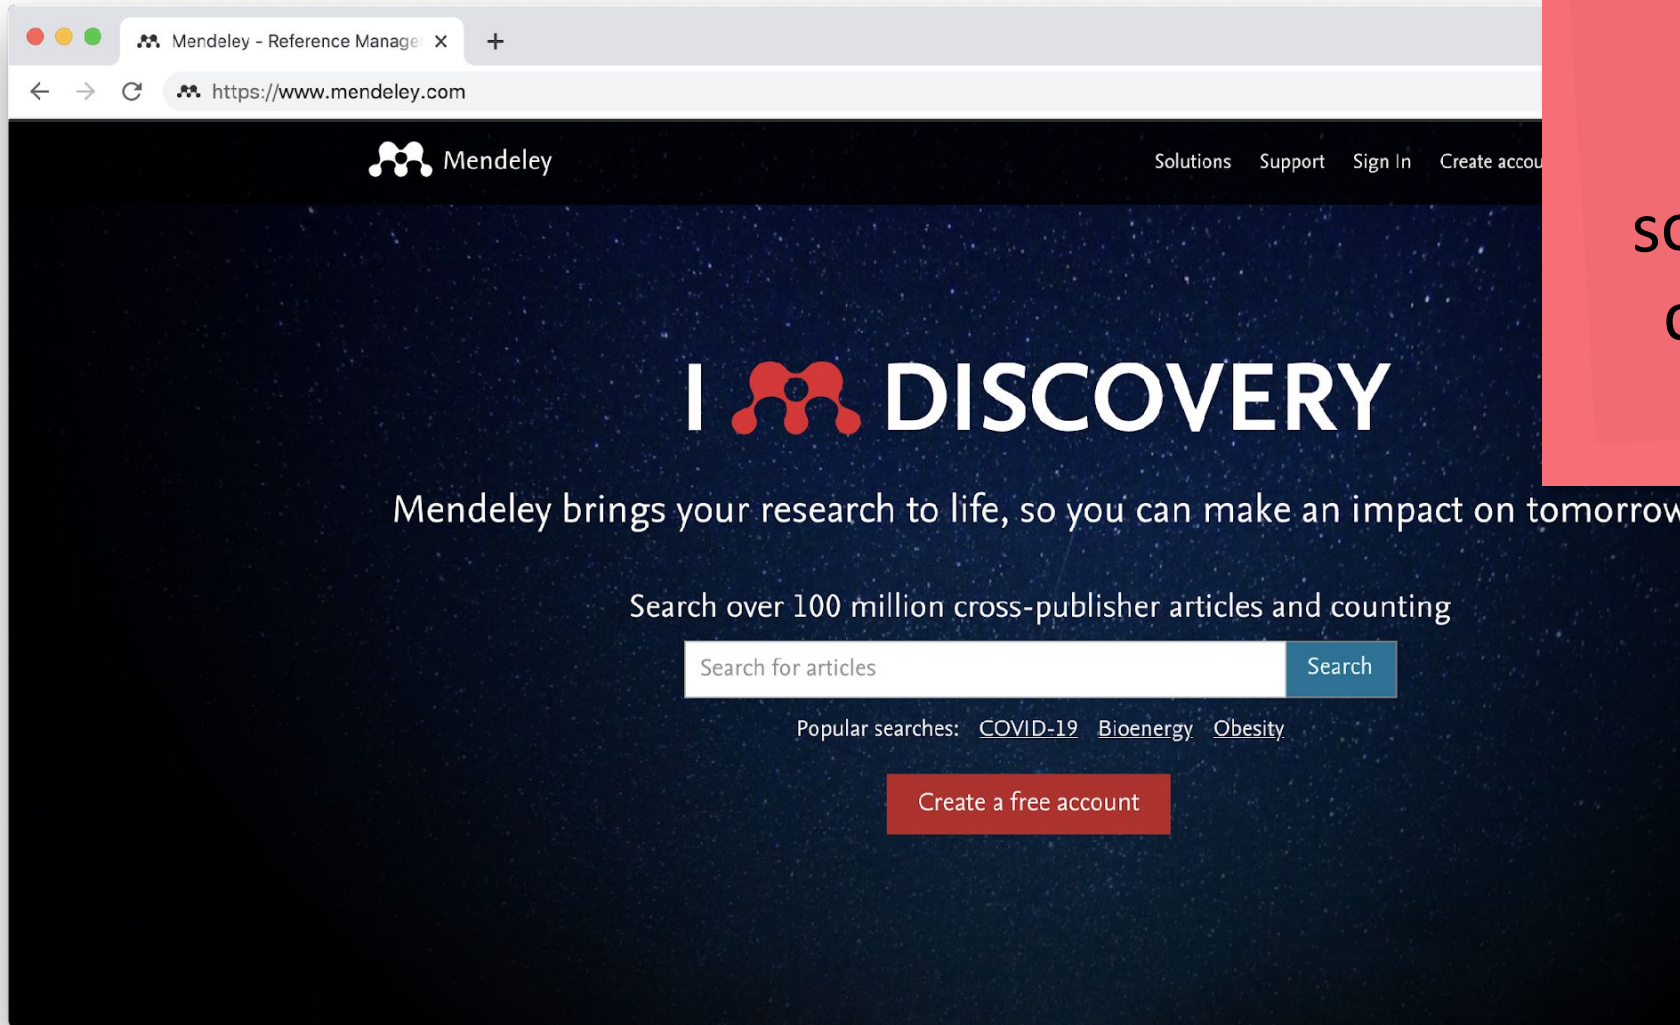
Mendeley - Reference Manage

https://www.mendeley.com

Mendeley

Solutions Support Sign In Create accou

SC

C

I DISCOVERY

Mendeley brings your research to life, so you can make an impact on tomorrow

Search over 100 million cross-publisher articles and counting

Search for articles

Search

Popular searches: COVID-19 Bioenergy Obesity

Create a free account